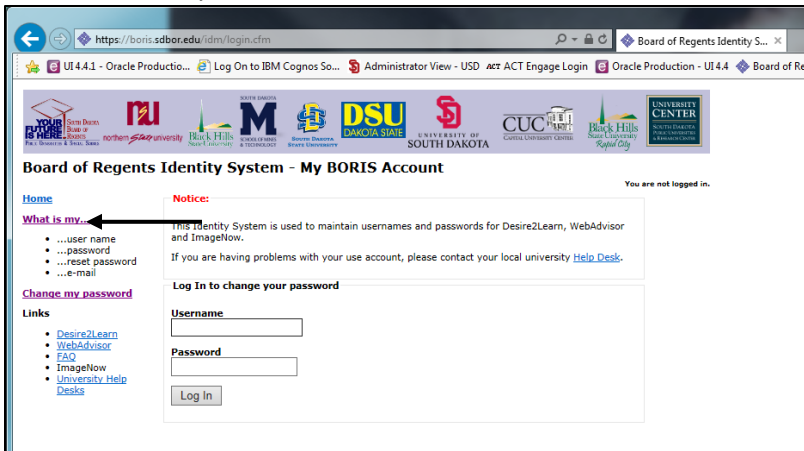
https://boris.sdbor.edu/idm/login.cfm

Board of Regents Identity S...

UI 4.4.1 - Oracle Productio... Log On to IBM Cognos So... Administrator View - USD ACT ACT Engage Login Oracle Production - UI 4.4 Board of Re

YOUR FUTURE IS HERE. South Dakota Board of Regents Public Universities & Special Schools

northern State university

Black Hills State University

SOUTH DAKOTA M SCHOOL OF MINES & TECHNOLOGY

SOUTH DAKOTA STATE UNIVERSITY

DSU DAKOTA STATE

UNIVERSITY OF SOUTH DAKOTA

CUC CAPITAL UNIVERSITY CENTER

Black Hills State University Rapid City

UNIVERSITY CENTER SOUTH DAKOTA PUBLIC UNIVERSITIES & RESEARCH CENTER

Board of Regents Identity System - My BORIS Account

You are not logged in.

Home

What is my...

- ...user name
- ...password
- ...reset password
- ...e-mail

Change my password

Links

- Desire2Learn
- WebAdvisor
- FAQ
- ImageNow
- University Help Desks

Notice:

This Identity System is used to maintain usernames and passwords for Desire2Learn, WebAdvisor and ImageNow.

If you are having problems with your use account, please contact your local university Help Desk.

Log In to change your password

Username

Password

Log In